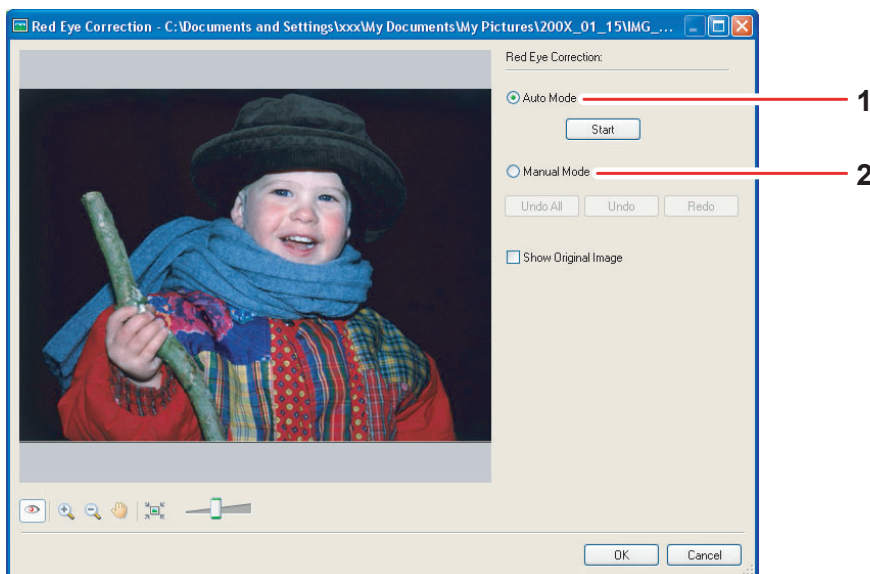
Red Eye Correction - C:\Documents and Settings\xxx\My Documents\My Pictures\200X_01_15\IMG_...

Red Eye Correction:

Auto Mode

Start

Manual Mode

Undo All

Undo

Redo

Show Original Image

OK

Cancel

1

2